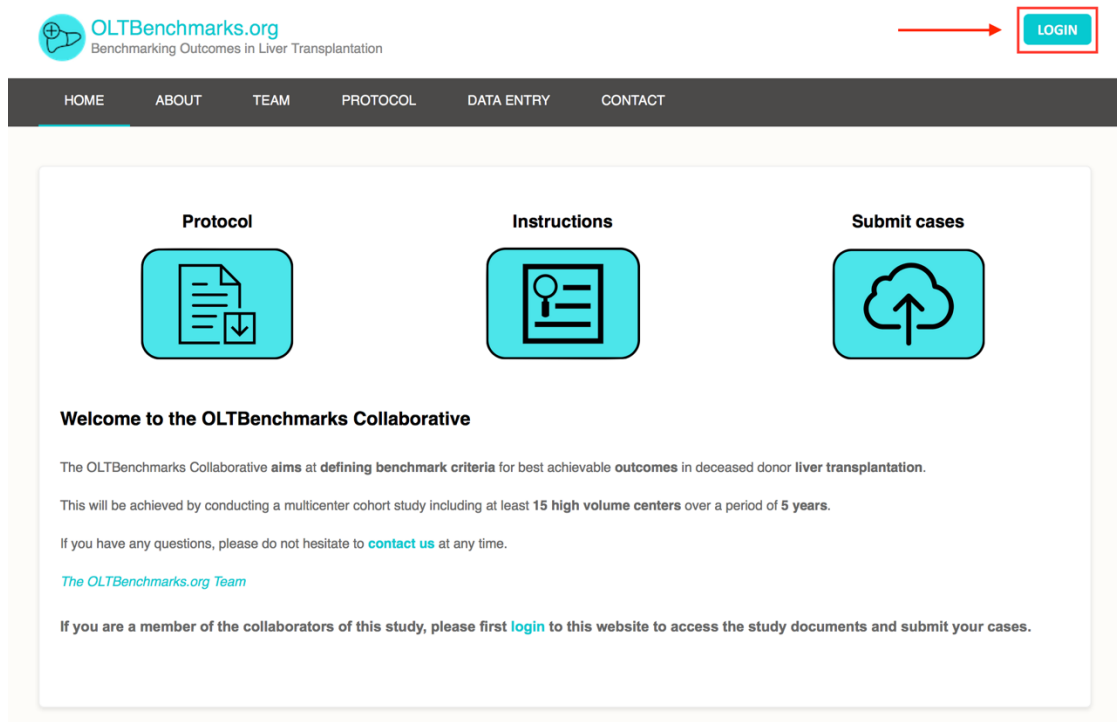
OLTBenchmarks.org
Benchmarking Outcomes in Liver Transplantation

LOGIN

HOME ABOUT TEAM PROTOCOL DATA ENTRY CONTACT

Protocol

Instructions

Submit cases

Welcome to the OLTBenchmarks Collaborative

The OLTBenchmarks Collaborative aims at defining benchmark criteria for best achievable outcomes in deceased donor liver transplantation.

This will be achieved by conducting a multicenter cohort study including at least 15 high volume centers over a period of 5 years.

If you have any questions, please do not hesitate to contact us at any time.

The OLTBenchmarks.org Team

If you are a member of the collaborators of this study, please first login to this website to access the study documents and submit your cases.